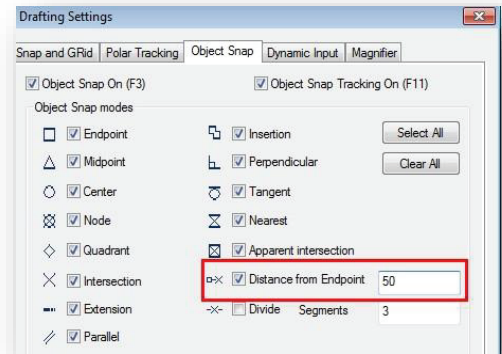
Drafting Settings

Snap and GRid | Polar Tracking | Object Snap | Dynamic Input | Magnifier

Object Snap On (F3)
Object Snap Tracking On (F11)

Object Snap modes

Endpoint
Insertion
Select All
Midpoint
Perpendicular
Clear All
Center
Tangent
Node
Nearest
Quadrant
Apparent intersection
Intersection
Distance from Endpoint
50
Extension
Divide
Segments
3
Parallel